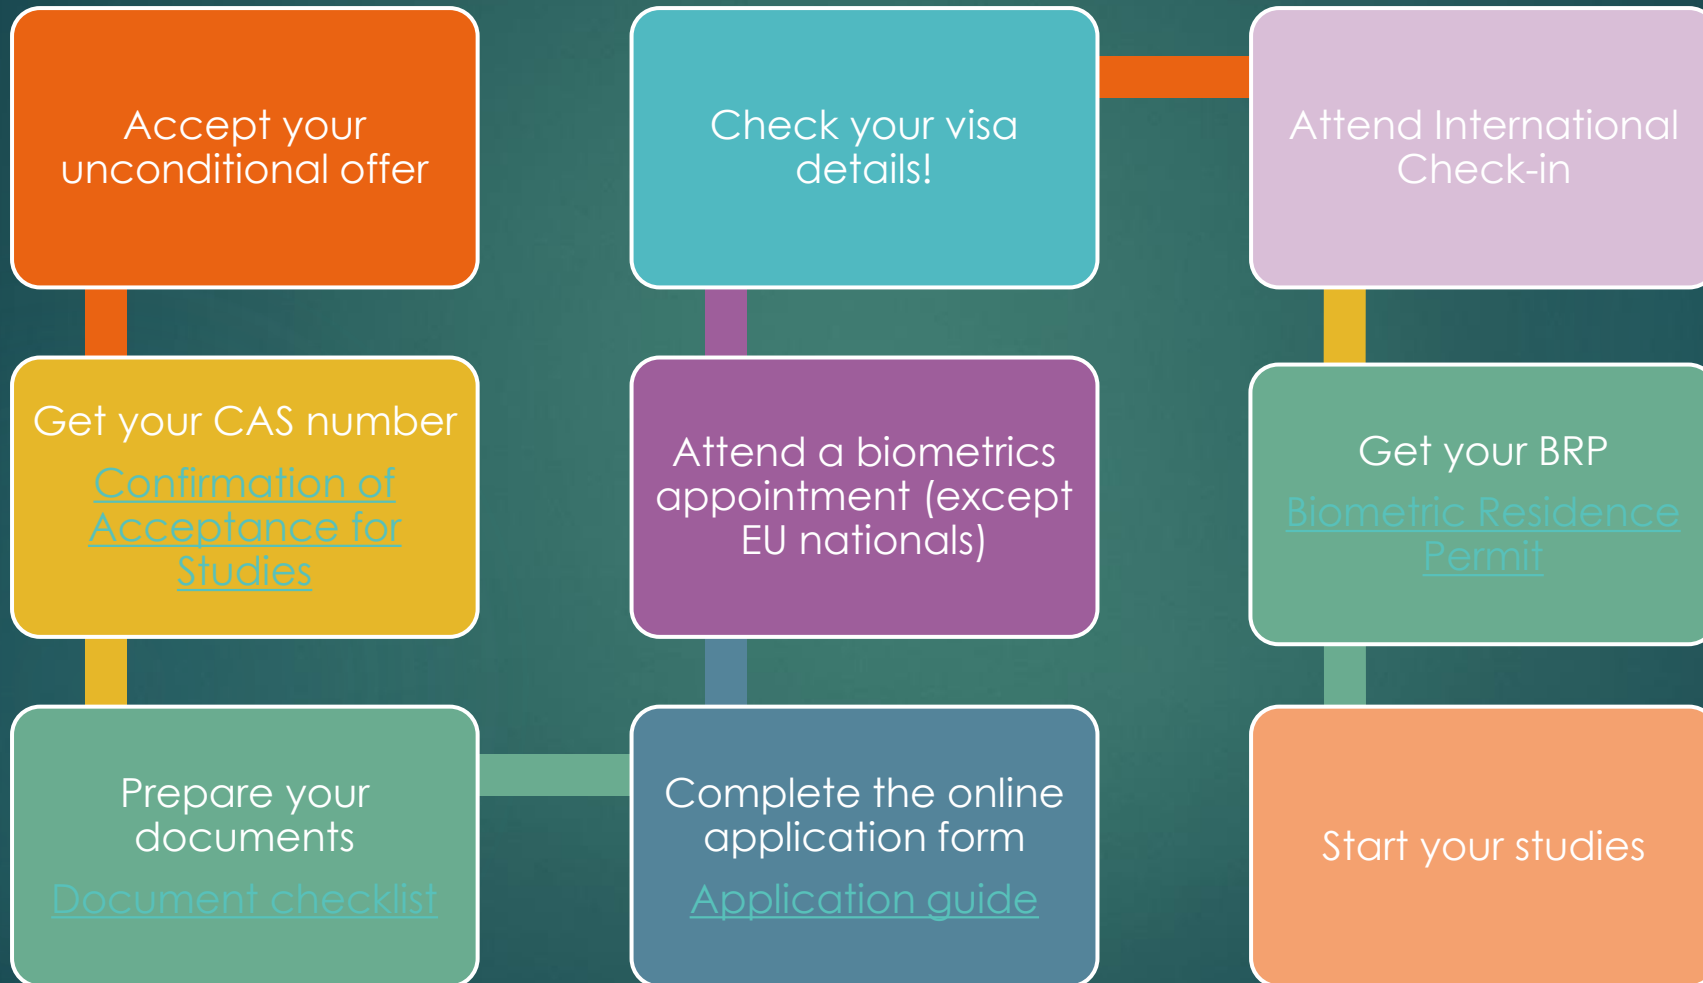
Accept your unconditional offer

Get your CAS number
Confirmation of Acceptance for Studies

Prepare your documents
Document checklist

Complete the online application form
Application guide

Attend a biometrics appointment (except EU nationals)

Check your visa details!

Attend International Check-in

Get your BRP
Biometric Residence Permit

Start your studies